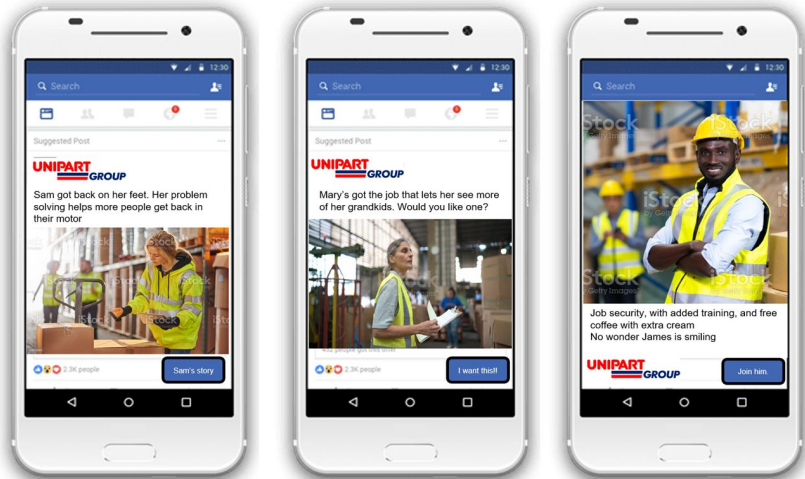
12:30

Search

Suggested Post

UNIPART GROUP

Sam got back on her feet. Her problem solving helps more people get back in their motor

iStock

2.3K people

Sam's story

12:30

Search

Suggested Post

UNIPART GROUP

Mary's got the job that lets her see more of her grandkids. Would you like one?

iStock

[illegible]

2.3K people

I want this!!

12:30

Search

iStock

iStock Getty Images

iStock Getty Images

iStock

Job security, with added training, and free coffee with extra cream
No wonder James is smiling

UNIPART GROUP

Join him.